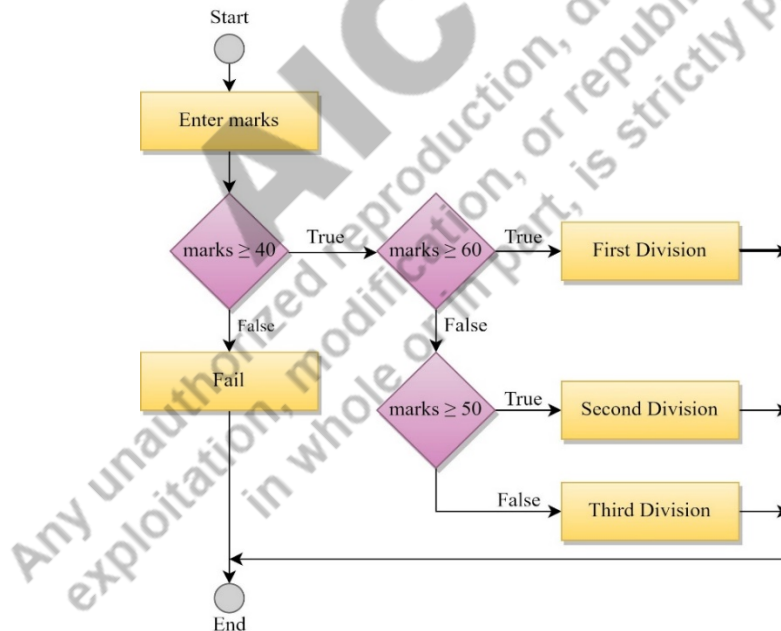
Start

Enter marks

marks $\geq$ 40

True

marks $\geq$ 60

True

First Division

False

False

Fail

marks $\geq$ 50

True

Second Division

False

Third Division

End

AIC

Any unauthorized reproduction, distribution, or republication, exploitation, modification, in whole or in part, is strictly p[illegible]